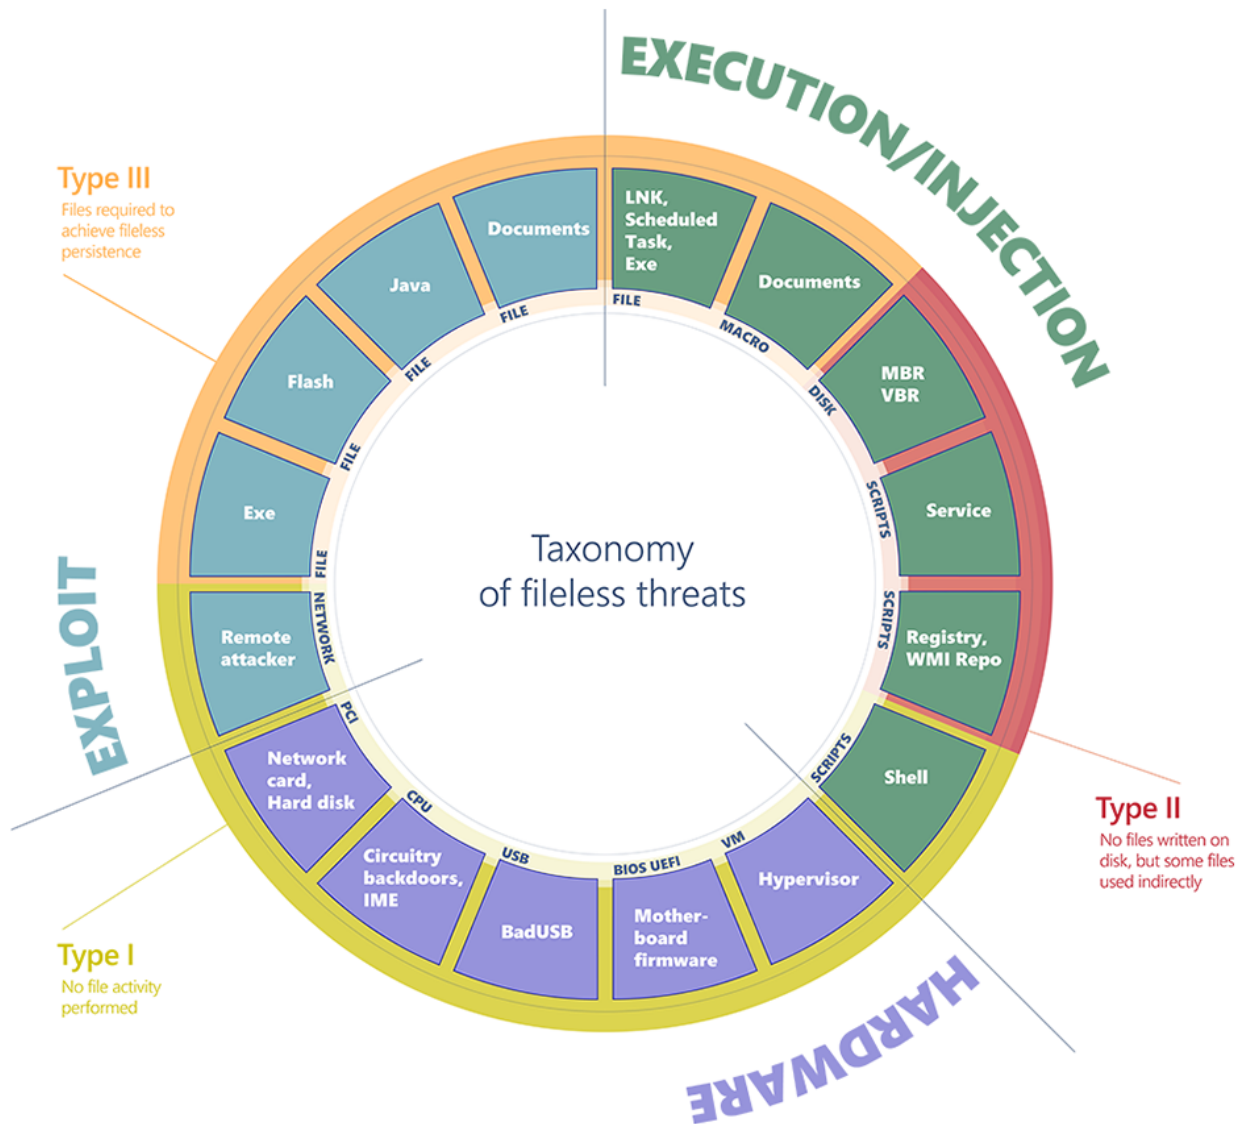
EXECUTION/INJECTION

Type III
Files required to achieve fileless persistence

Documents
FILE
Java
FILE
Flash
FILE
Exe
FILE

LNK, Scheduled Task, Exe
FILE
Documents
MACRO
MBR VBR
DISK
Service
SCRIPTS
Registry, WMI Repo
SCRIPTS
Shell
SCRIPTS

Taxonomy of fileless threats

EXPLOIT

Remote attacker
NETWORK
Network card, Hard disk
PCI
Circuitry backdoors, IME
CPU
BadUSB
USB
Mother-board firmware
BIOS UEFI
Hypervisor
VM

Type II
No files written on disk, but some files used indirectly

Type I
No file activity performed

HARDWARE